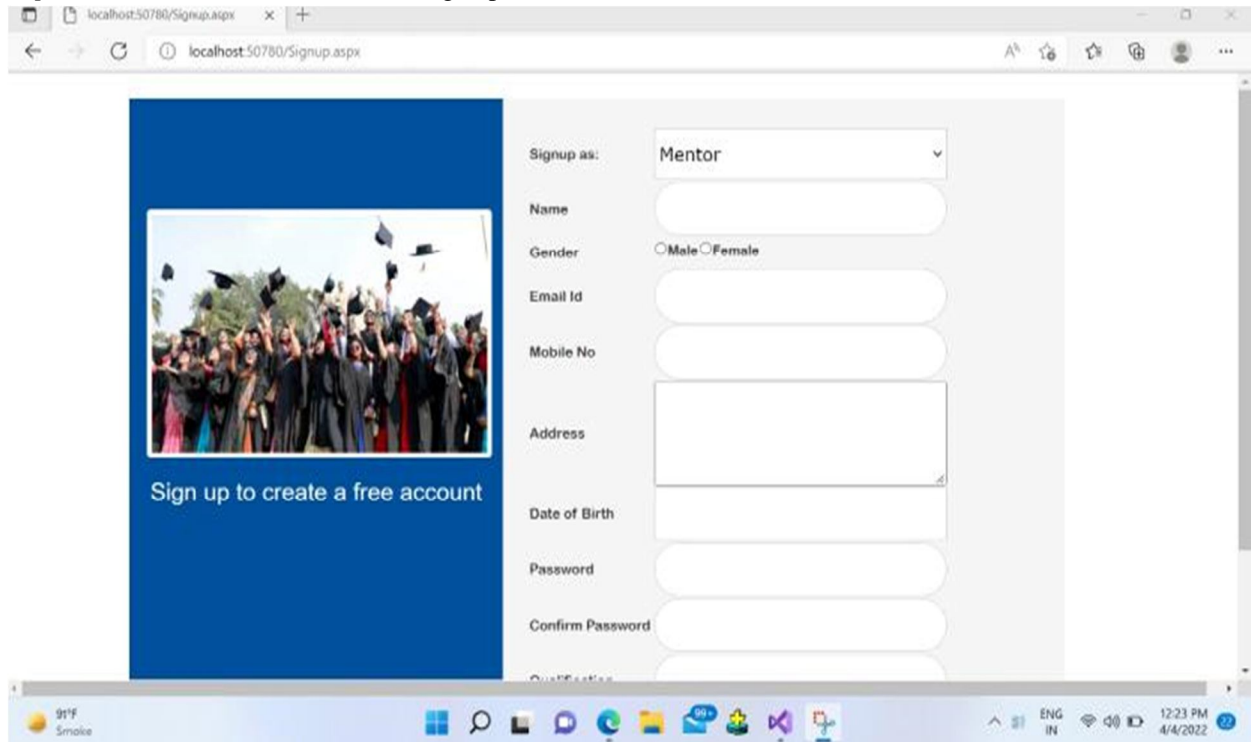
localhost:50780/Signup.aspx

localhost:50780/Signup.aspx

Sign up to create a free account

Signup as: Mentor

Name

Gender ○Male ○Female

Email Id

Mobile No

Address

Date of Birth

Password

Confirm Password

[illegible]

91°F
Smoke

99+

ENG
IN

12:23 PM
4/4/2022

22